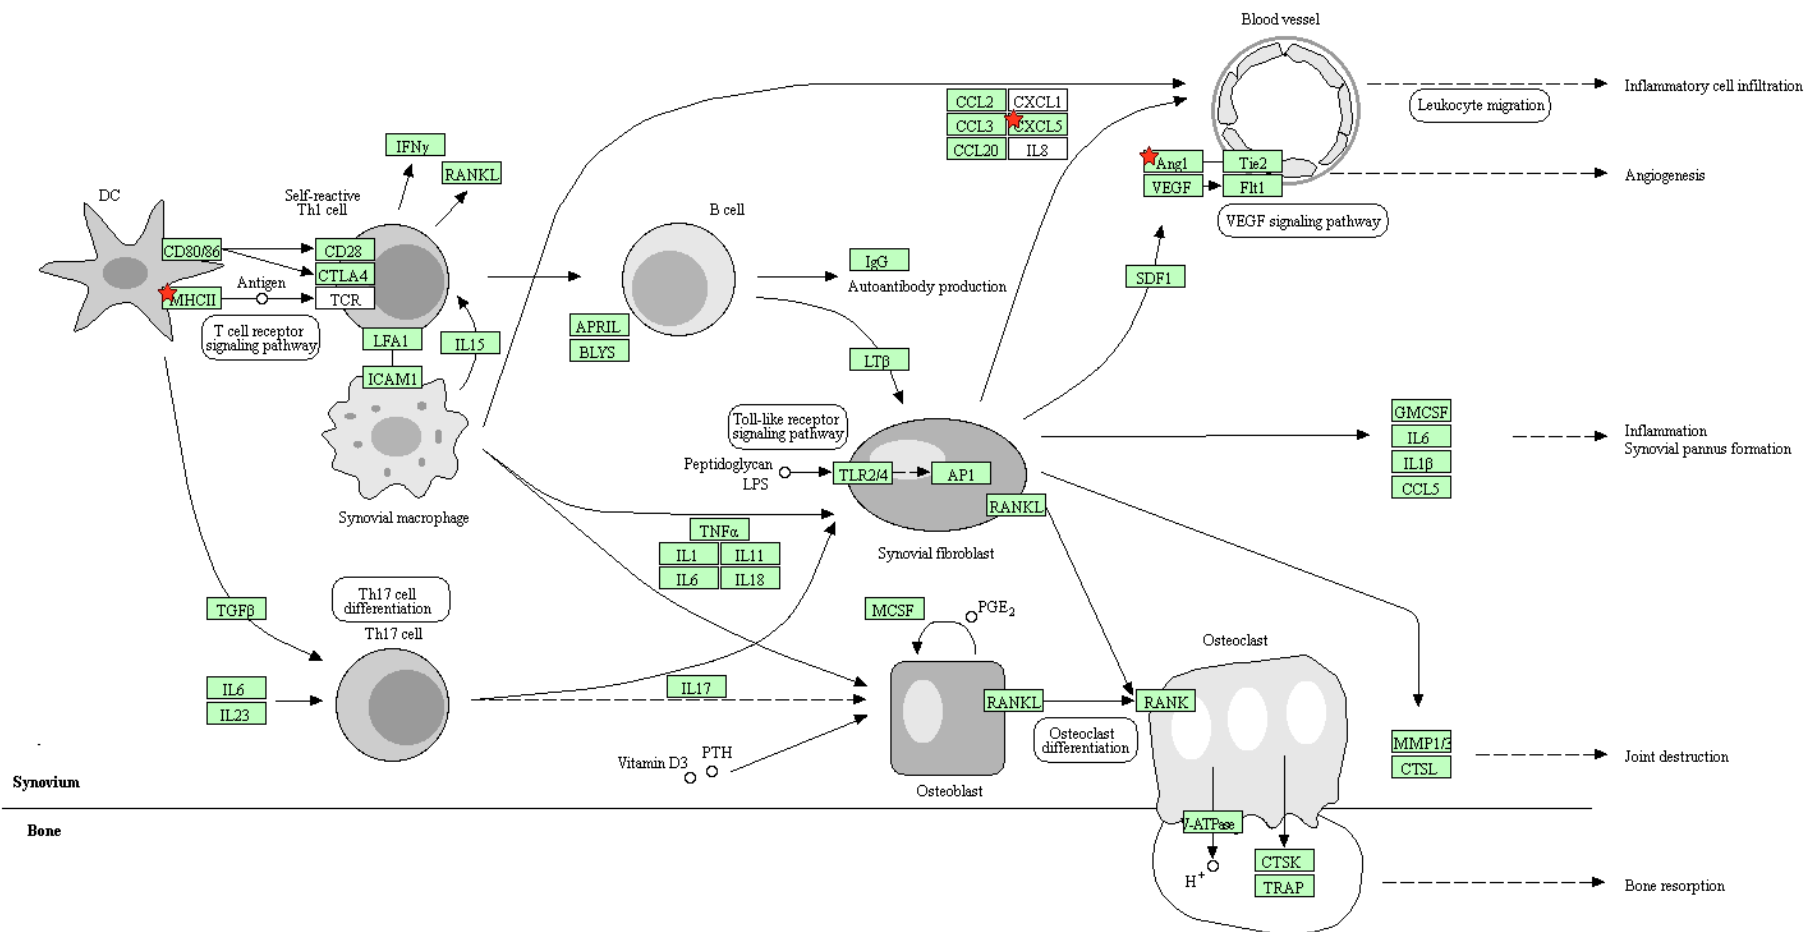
Blood vessel

Inflammatory cell infiltration

Leukocyte migration

CCL2 CXCL1
CCL3 CXCL5
CCL20 IL8

Ang1 Tie2
VEGF Flt1

Angiogenesis

VEGF signaling pathway

IFNγ

RANKL

DC

Self-reactive Th1 cell

CD80/86
CD28
CTLA4
Antigen
MHCII
TCR

T cell receptor signaling pathway

LFA1
IL15
ICAM1

B cell

IgG
Autoantibody production

APRIL
BLYS

SDF1

LTβ

GMCSF
IL6
IL1β
CCL5

Inflammation
Synovial pannus formation

Toll-like receptor signaling pathway

Peptidoglycan
LPS
TLR2/4
AP1
RANKL

Synovial macrophage

TNFα
IL1 IL11
IL6 IL18

Synovial fibroblast

TGFβ

Th17 cell differentiation
Th17 cell

MCSF
PGE$_2$

Osteoclast

IL6
IL23

IL17

RANKL
RANK

Osteoclast differentiation

MMP1/3
CTSL

Joint destruction

Vitamin D3
PTH

Osteoblast

Synovium

Bone

V-ATPase
H$^+$
CTSK
TRAP

Bone resorption